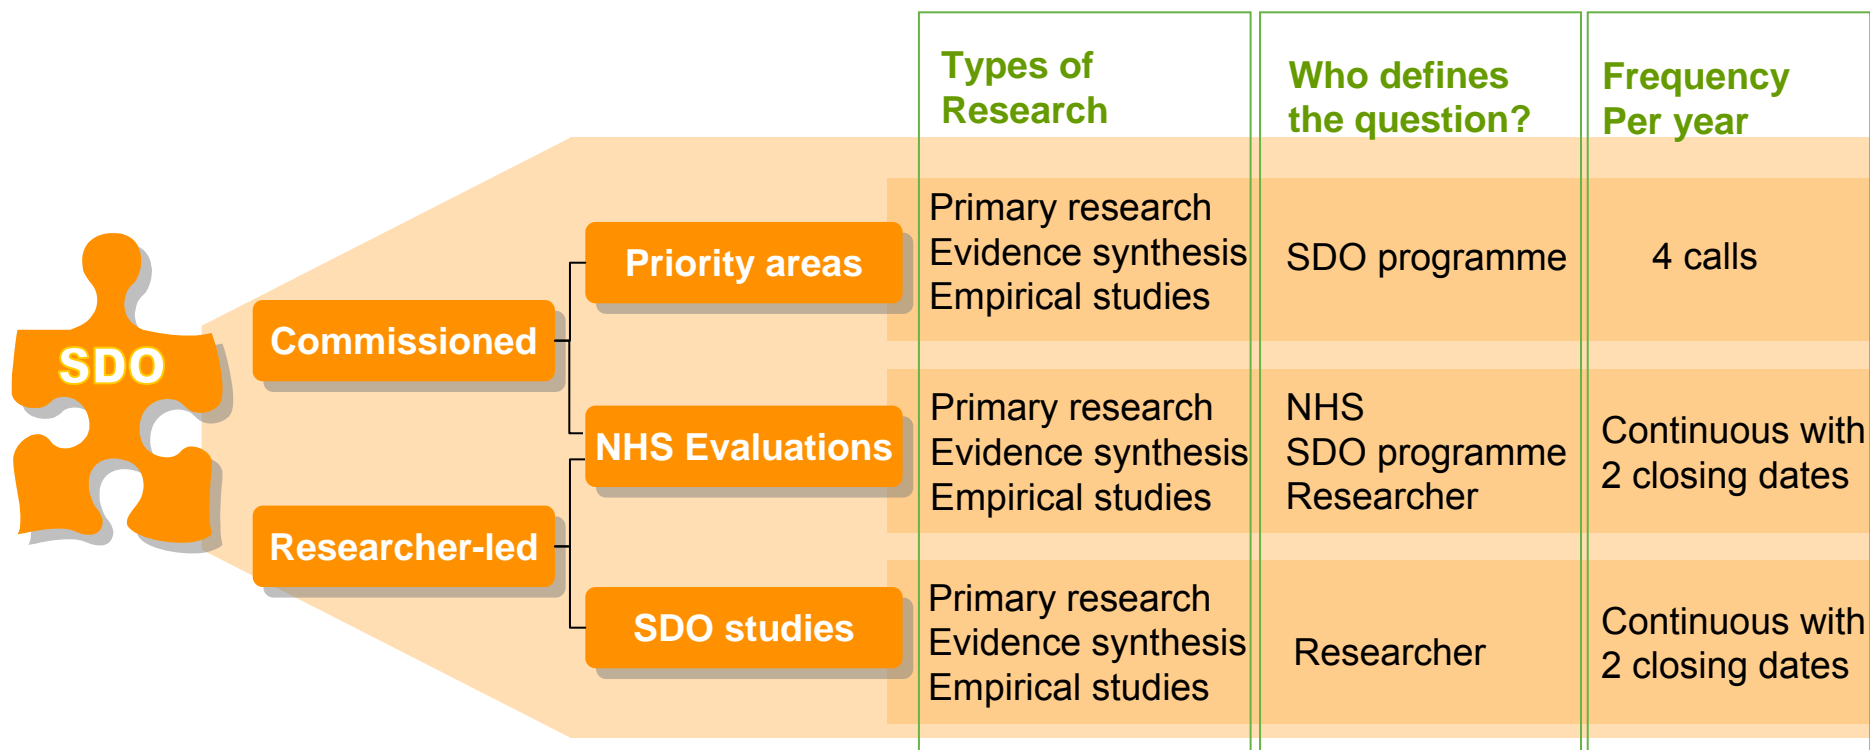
SDO

Commissioned

Researcher-led

Priority areas

NHS Evaluations

SDO studies

| | Types of Research | Who defines the question? | Frequency Per year |
|---|---|---|---|
| Priority areas | Primary research<br>Evidence synthesis<br>Empirical studies | SDO programme | 4 calls |
| NHS Evaluations | Primary research<br>Evidence synthesis<br>Empirical studies | NHS<br>SDO programme<br>Researcher | Continuous with 2 closing dates |
| SDO studies | Primary research<br>Evidence synthesis<br>Empirical studies | Researcher | Continuous with 2 closing dates |